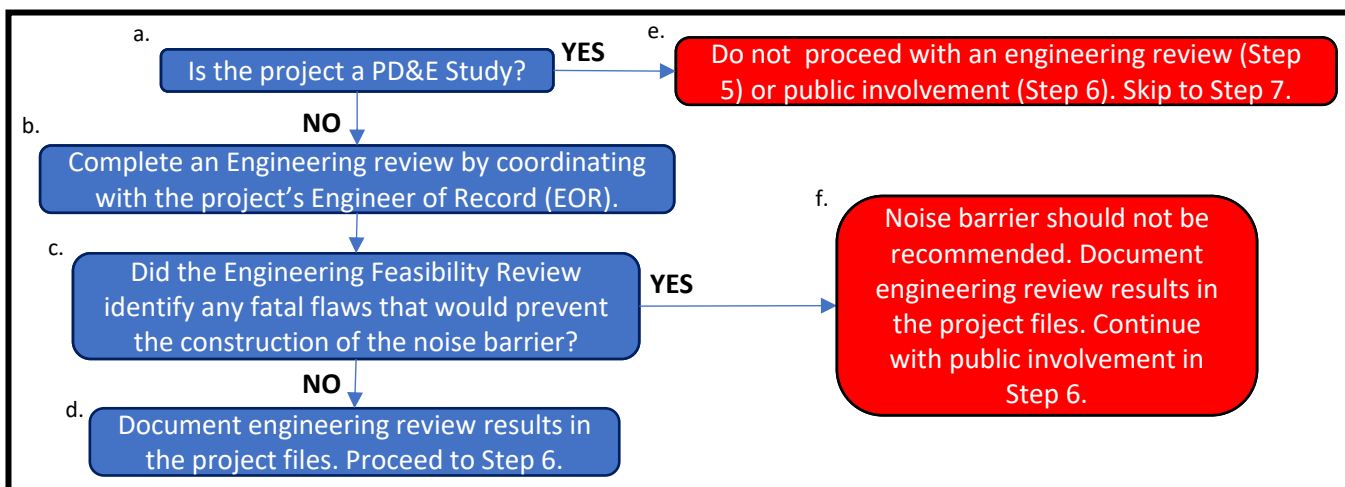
a.
Is the project a PD&E Study?

YES

e.
Do not proceed with an engineering review (Step 5) or public involvement (Step 6). Skip to Step 7.

NO

b.
Complete an Engineering review by coordinating with the project's Engineer of Record (EOR).

c.
Did the Engineering Feasibility Review identify any fatal flaws that would prevent the construction of the noise barrier?

YES

f.
Noise barrier should not be recommended. Document engineering review results in the project files. Continue with public involvement in Step 6.

NO

d.
Document engineering review results in the project files. Proceed to Step 6.